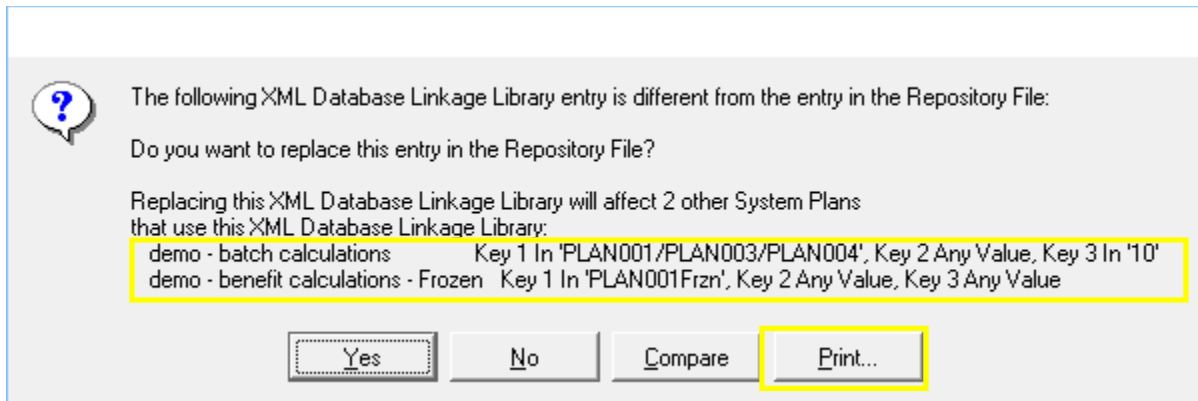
The following XML Database Linkage Library entry is different from the entry in the Repository File:

Do you want to replace this entry in the Repository File?

Replacing this XML Database Linkage Library will affect 2 other System Plans that use this XML Database Linkage Library:
demo - batch calculations Key 1 In 'PLAN001/PLAN003/PLAN004', Key 2 Any Value, Key 3 In '10'
demo - benefit calculations - Frozen Key 1 In 'PLAN001Frzn', Key 2 Any Value, Key 3 Any Value

Yes No Compare Print...